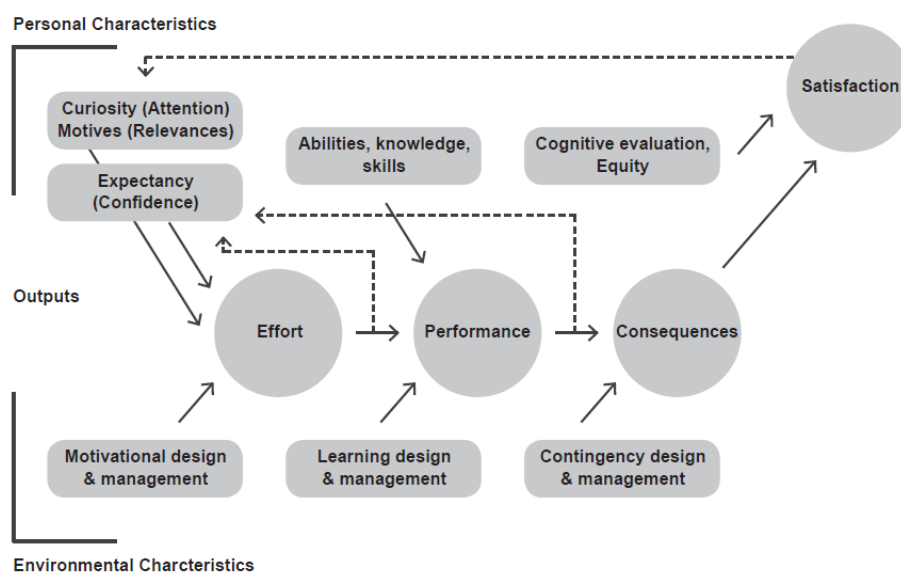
Personal Characteristics

Satisfaction

Curiosity (Attention)
Motives (Relevances)

Abilities, knowledge, skills

Cognitive evaluation, Equity

Expectancy (Confidence)

Outputs

Effort

Performance

Consequences

Motivational design & management

Learning design & management

Contingency design & management

Environmental Charcteristics